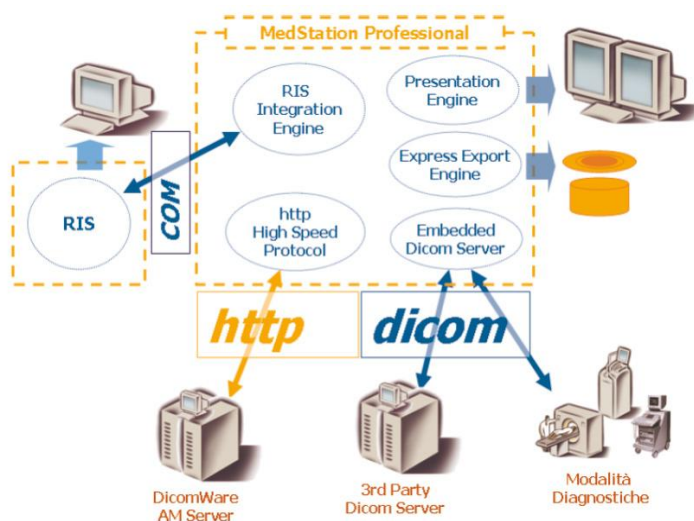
MedStation Professional

RIS Integration Engine

Presentation Engine

Express Export Engine

http High Speed Protocol

Embedded Dicom Server

RIS

COM

http

dicom

DicomWare AM Server

3rd Party Dicom Server

Modalità Diagnostiche